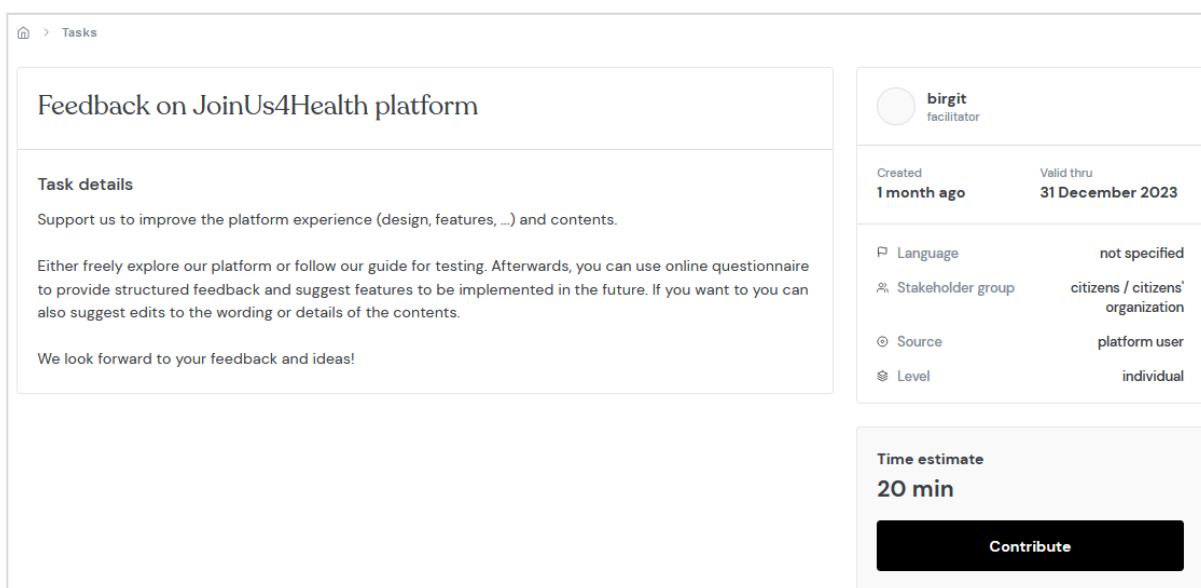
> Tasks

Feedback on JoinUs4Health platform

Task details

Support us to improve the platform experience (design, features, ...) and contents.

Either freely explore our platform or follow our guide for testing. Afterwards, you can use online questionnaire to provide structured feedback and suggest features to be implemented in the future. If you want to you can also suggest edits to the wording or details of the contents.

We look forward to your feedback and ideas!

birgit
facilitator

Created
1 month ago

Valid thru
31 December 2023

Language not specified

Stakeholder group citizens / citizens' organization

Source platform user

Level individual

Time estimate
20 min

Contribute